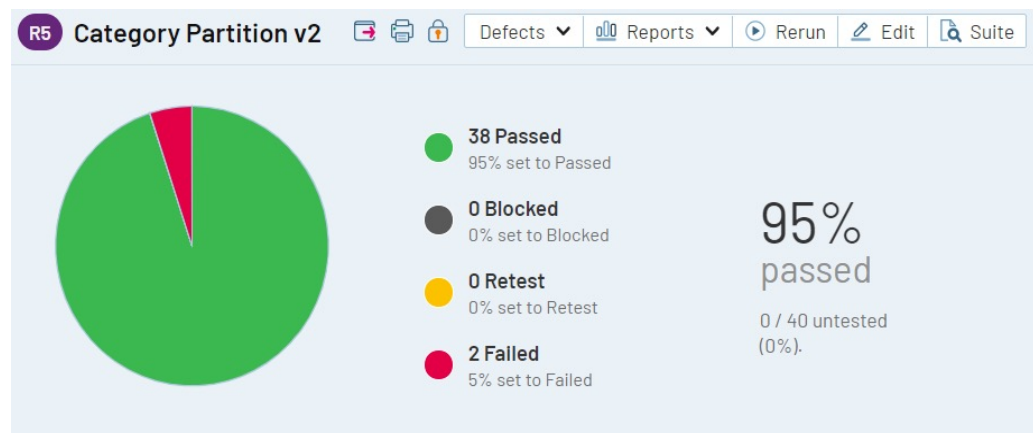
R5 Category Partition v2

Defects Reports Rerun Edit Suite

38 Passed
95% set to Passed

0 Blocked
0% set to Blocked

0 Retest
0% set to Retest

2 Failed
5% set to Failed

95%
passed

0 / 40 untested
(0%).